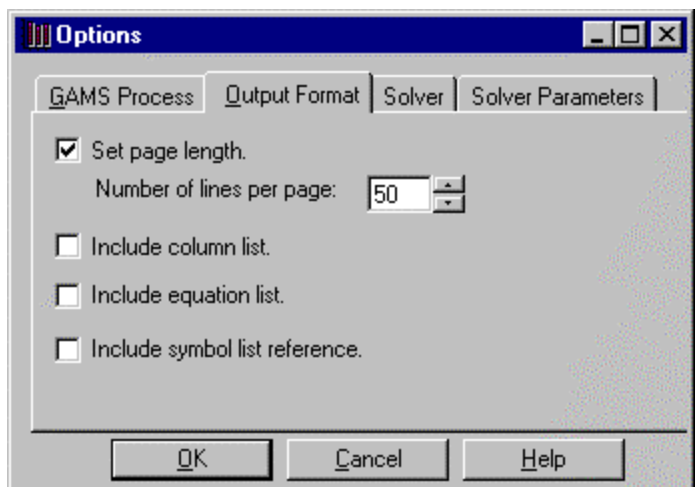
Options

GAMS Process | Output Format | Solver | Solver Parameters

Set page length.

Number of lines per page: 50

Include column list.

Include equation list.

Include symbol list reference.

OK | Cancel | Help